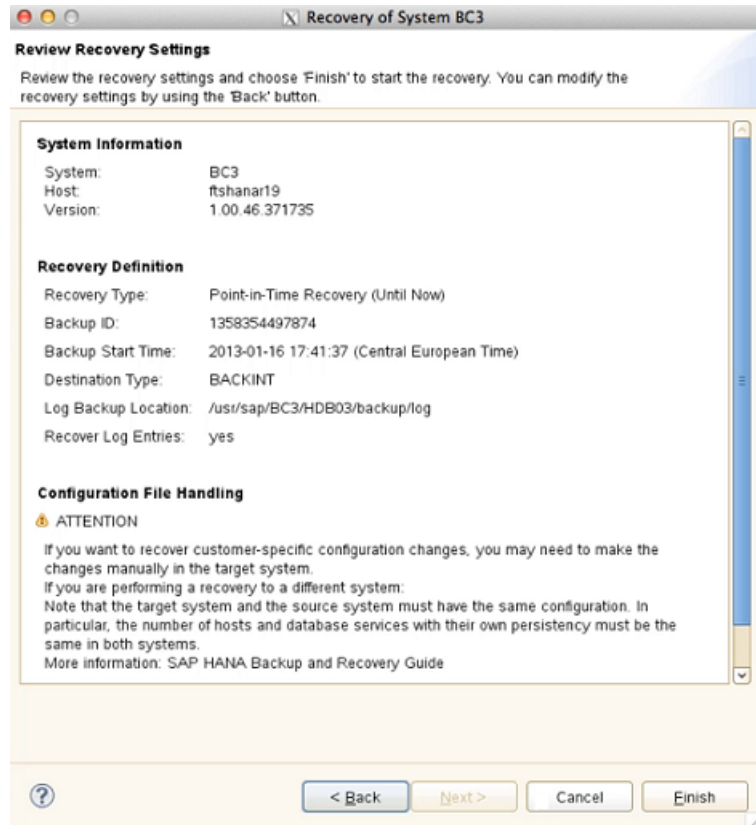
Recovery of System BC3

Review Recovery Settings

Review the recovery settings and choose 'Finish' to start the recovery. You can modify the recovery settings by using the 'Back' button.

System Information

| | |
|---|---|
| System: | BC3 |
| Host: | ftshanar19 |
| Version: | 1.00.46.371735 |

Recovery Definition

| | |
|---|---|
| Recovery Type: | Point-in-Time Recovery (Until Now) |
| Backup ID: | 1358354497874 |
| Backup Start Time: | 2013-01-16 17:41:37 (Central European Time) |
| Destination Type: | BACKINT |
| Log Backup Location: | /usr/sap/BC3/HDB03/backup/log |
| Recover Log Entries: | yes |

Configuration File Handling

ATTENTION

If you want to recover customer-specific configuration changes, you may need to make the changes manually in the target system.
If you are performing a recovery to a different system:
Note that the target system and the source system must have the same configuration. In particular, the number of hosts and database services with their own persistency must be the same in both systems.
More information: SAP HANA Backup and Recovery Guide

?

< Back

Next >

Cancel

Finish